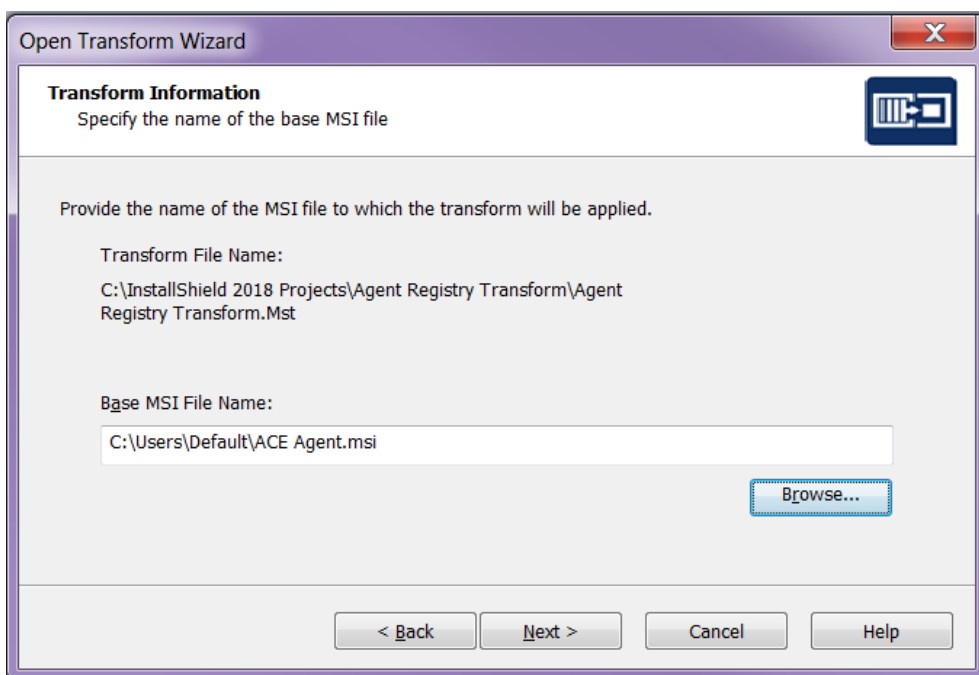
Open Transform Wizard

X

Transform Information
Specify the name of the base MSI file

Provide the name of the MSI file to which the transform will be applied.

Transform File Name:

C:\InstallShield 2018 Projects\Agent Registry Transform\Agent Registry Transform.Mst

Base MSI File Name:

C:\Users\Default\ACE Agent.msi

Browse...

< Back

Next >

Cancel

Help